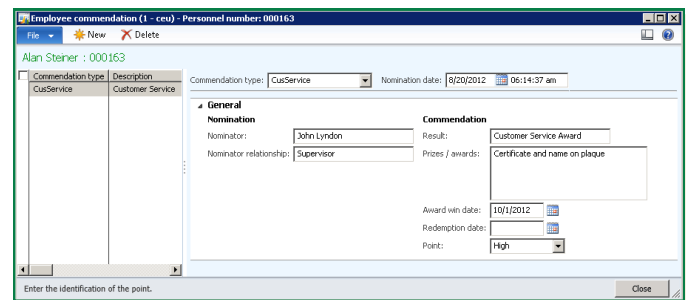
Employee commendation (1 - ceu) - Personnel number: 000163

File New Delete

Alan Steiner : 000163

| Commendation type | Description |
|---|---|
| CusService | Customer Service |

Commendation type: CusService Nomination date: 8/20/2012 06:14:37 am

General

Nomination

Nominator: John Lyndon

Nominator relationship: Supervisor

Commendation

Result: Customer Service Award

Prizes / awards: Certificate and name on plaque

Award win date: 10/1/2012

Redemption date:

Point: High

Enter the identification of the point.

Close